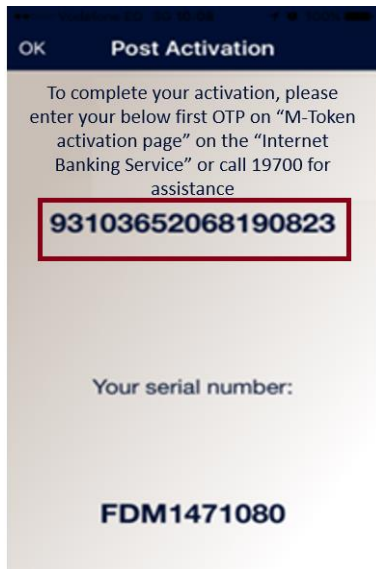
OK Post Activation

To complete your activation, please enter your below first OTP on “M-Token activation page” on the “Internet Banking Service” or call 19700 for assistance

93103652068190823

Your serial number:

FDM1471080